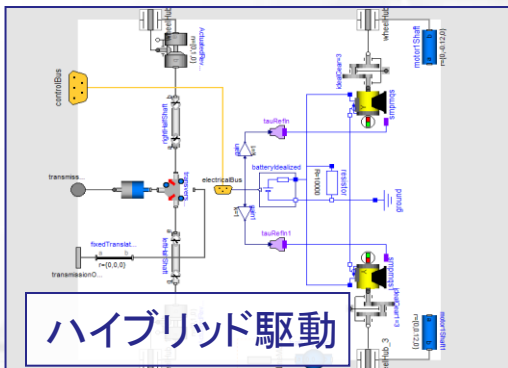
wheelHub
idealGearboxy
r={0,0,1}
controlBus
rightHalfShaft
transmiss...
torque
electricalBus
batteryIdealized
R=1000
resistor
ground
tauRefIn
tauRefIn1
gain
gain1
idealGear3
simpleM
motor1Shaft
r={0,0,1.2}
wheelHub
leftHalfShaft
fixedTranslat...
r={0,0,0}
transmissionO...
idealGear
simpleM
motorShaft
r={0,0,1.2}
wheelHub_3
ハイブリッド駆動